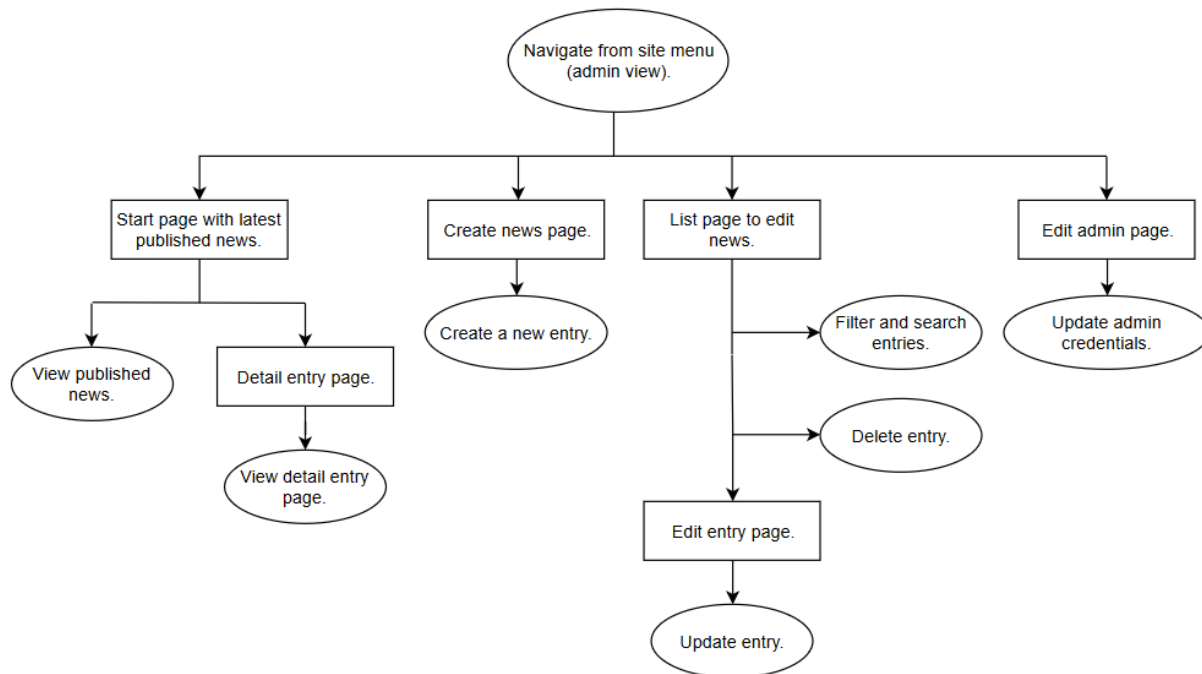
Navigate from site menu (admin view).

Start page with latest published news.

View published news.

Detail entry page.

View detail entry page.

Create news page.

Create a new entry.

List page to edit news.

Filter and search entries.

Delete entry.

Edit entry page.

Update entry.

Edit admin page.

Update admin credentials.